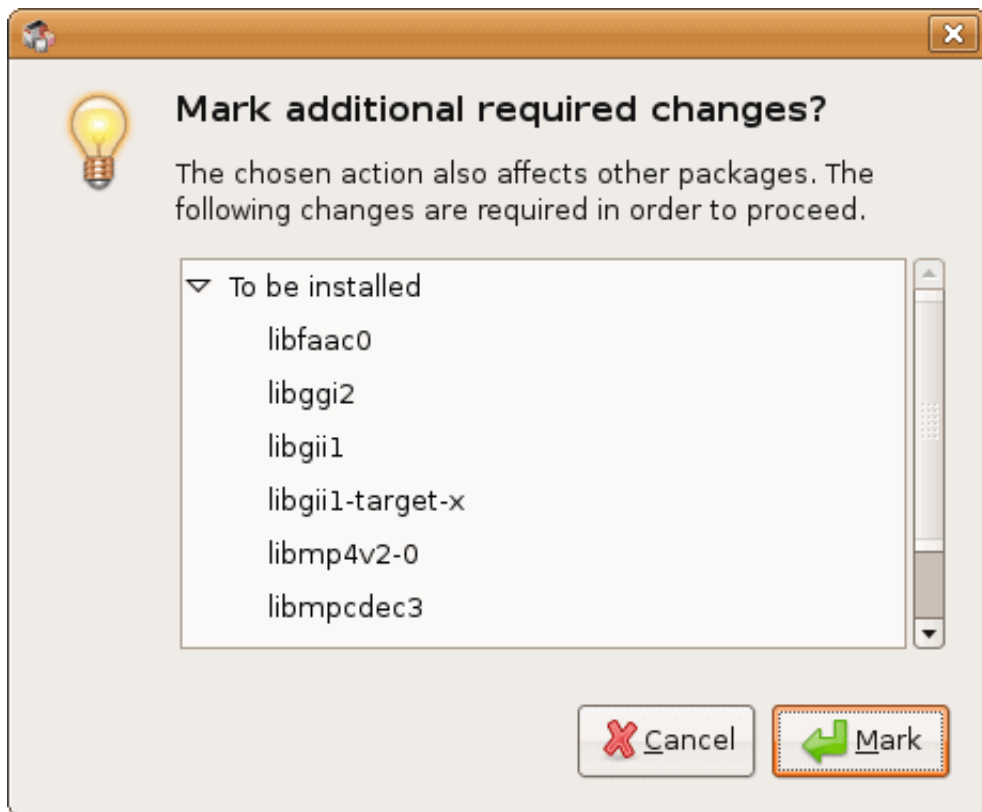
Mark additional required changes?

The chosen action also affects other packages. The following changes are required in order to proceed.

To be installed
libfaac0
libggi2
libgii1
libgii1-target-x
libmp4v2-0
libmpcdec3

Cancel
Mark